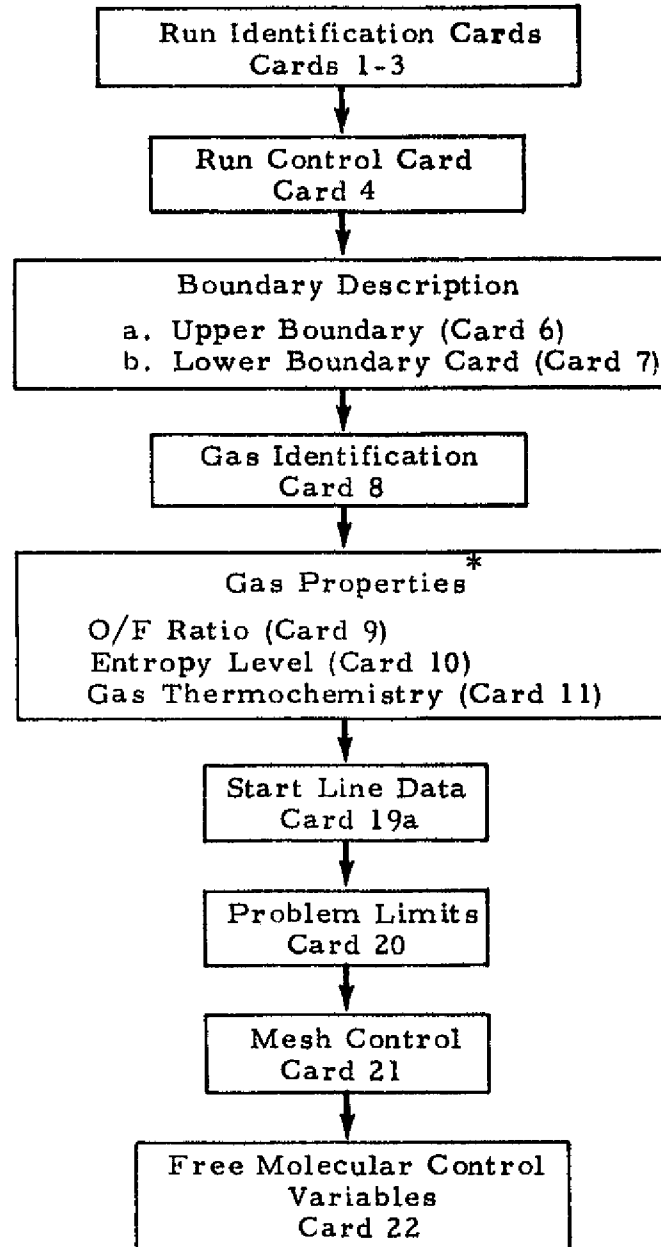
Run Identification Cards
Cards 1-3

Run Control Card
Card 4

Boundary Description

a. Upper Boundary (Card 6)
b. Lower Boundary Card (Card 7)

Gas Identification
Card 8

Gas Properties*

O/F Ratio (Card 9)
Entropy Level (Card 10)
Gas Thermochemistry (Card 11)

Start Line Data
Card 19a

Problem Limits
Card 20

Mesh Control
Card 21

Free Molecular Control
Variables
Card 22